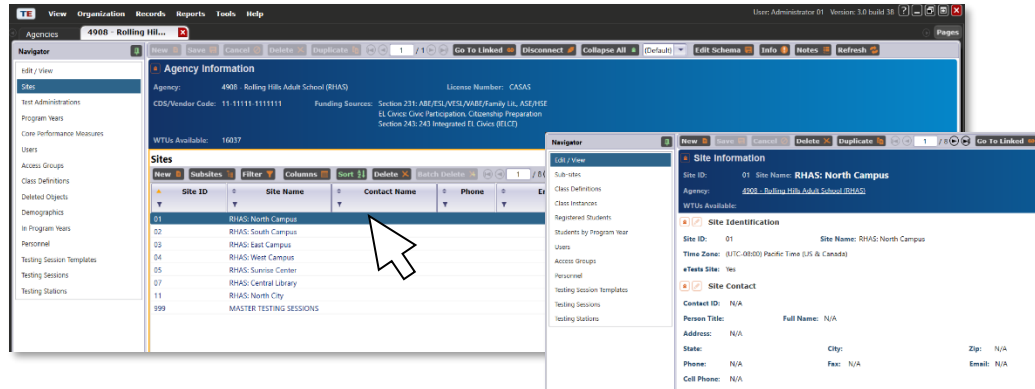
TE View Organization Records Reports Tools Help

User: Administrator 01 Version: 3.0 build 38

Agencies 4908 - Rolling Hil...

Pages

Navigator

New Save Cancel Delete Duplicate 1 / 1 Go To Linked Disconnect Collapse All (Default) Edit Schema Info Notes Refresh

Edit / View
Sites
Test Administrations
Program Years
Core Performance Measures
Users
Access Groups
Class Definitions
Deleted Objects
Demographics
In Program Years
Personnel
Testing Session Templates
Testing Sessions
Testing Stations

Agency Information

Agency: 4908 - Rolling Hills Adult School (RHAS)
License Number: CASAS
CDS/Vendor Code: 11-11111-1111111
Funding Sources: Section 231: ABE/ESL/VESL/VABE/Family Lit, ASE/HSE EL Civics: Civic Participation, Citizenship Preparation Section 243: 243 Integrated EL Civics (IELCE)
WTUs Available: 16037

Sites

New Subsites Filter Columns Sort Delete Batch Delete 1 / 8

| Site ID | Site Name | Contact Name | Phone | Er |
|---|---|---|---|---|
| 01 | RHAS: North Campus | | | |
| 02 | RHAS: South Campus | | | |
| 03 | RHAS: East Campus | | | |
| 04 | RHAS: West Campus | | | |
| 05 | RHAS: Sunrise Center | | | |
| 07 | RHAS: Central Library | | | |
| 11 | RHAS: North City | | | |
| 999 | MASTER TESTING SESSIONS | | | |

Navigator

Edit / View
Sub-sites
Class Definitions
Class Instances
Registered Students
Students by Program Year
Users
Access Groups
Personnel
Testing Session Templates
Testing Sessions
Testing Stations

New Save Cancel Delete Duplicate 1 / 8 Go To Linked

Site Information

Site ID: 01 Site Name: RHAS: North Campus
Agency: 4908 - Rolling Hills Adult School (RHAS)
WTUs Available:

Site Identification

Site ID: 01
Site Name: RHAS: North Campus
Time Zone: (UTC-08:00) Pacific Time (US & Canada)
eTests Site: Yes

Site Contact

Contact ID: N/A
Person Title:
Full Name: N/A
Address: N/A
State:
City:
Zip: N/A
Phone: N/A
Fax: N/A
Email: N/A
Cell Phone: N/A